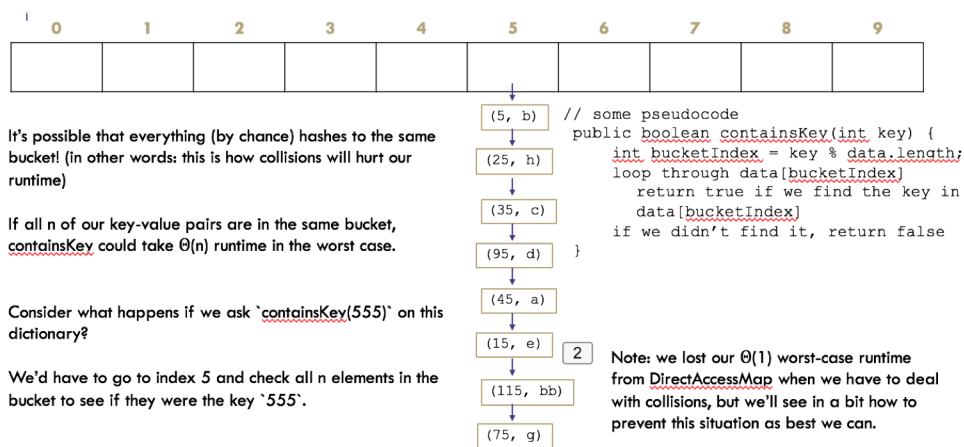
i

| 0 | 1 | 2 | 3 | 4 | 5 | 6 | 7 | 8 | 9 |
|---|---|---|---|---|---|---|---|---|---|
|  |  |  |  |  |  |  |  |  |  |

(5, b)

(25, h)

(35, c)

(95, d)

(45, a)

(15, e)

(115, bb)

(75, g)

It's possible that everything (by chance) hashes to the same bucket! (in other words: this is how collisions will hurt our runtime)

If all n of our key-value pairs are in the same bucket, containsKey could take $\Theta(n)$ runtime in the worst case.

Consider what happens if we ask `containsKey(555)` on this dictionary?

We'd have to go to index 5 and check all n elements in the bucket to see if they were the key `555`.

// some pseudocode
public boolean containsKey(int key) {
int bucketIndex = key % data.length;
loop through data[bucketIndex]
return true if we find the key in data[bucketIndex]
if we didn't find it, return false
}

2

Note: we lost our $\Theta(1)$ worst-case runtime from DirectAccessMap when we have to deal with collisions, but we'll see in a bit how to prevent this situation as best we can.